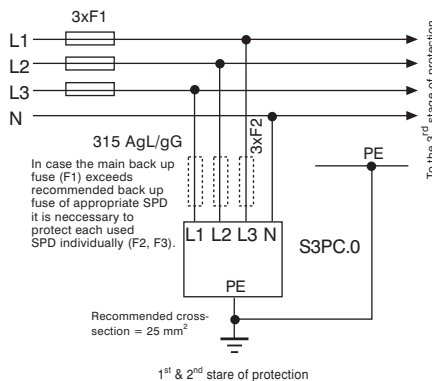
3xF1

L1

L2

L3

N

315 AgL/gG

3xF2

In case the main back up fuse (F1) exceeds recommended back up fuse of appropriate SPD it is neccessary to protect each used SPD individually (F2, F3).

L1 L2 L3 N

PE

PE

S3PC.0

Recommended cross-section = 25 mm$^2$

To the 3$^{rd}$ stage of protection

1$^{st}$ & 2$^{nd}$ stare of protection